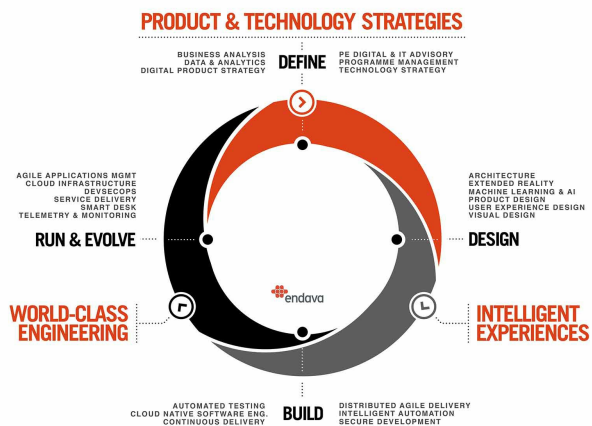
PRODUCT & TECHNOLOGY STRATEGIES

BUSINESS ANALYSIS
DATA & ANALYTICS
DIGITAL PRODUCT STRATEGY

DEFINE

PE DIGITAL & IT ADVISORY
PROGRAMME MANAGEMENT
TECHNOLOGY STRATEGY

AGILE APPLICATIONS MGMT
CLOUD INFRASTRUCTURE
DEVSECOPS
SERVICE DELIVERY
SMART DESK
TELEMETRY & MONITORING

RUN & EVOLVE

ARCHITECTURE
EXTENDED REALITY
MACHINE LEARNING & AI
PRODUCT DESIGN
USER EXPERIENCE DESIGN
VISUAL DESIGN

DESIGN

endava

WORLD-CLASS ENGINEERING

INTELLIGENT EXPERIENCES

AUTOMATED TESTING
CLOUD NATIVE SOFTWARE ENG.
CONTINUOUS DELIVERY

BUILD

DISTRIBUTED AGILE DELIVERY
INTELLIGENT AUTOMATION
SECURE DEVELOPMENT